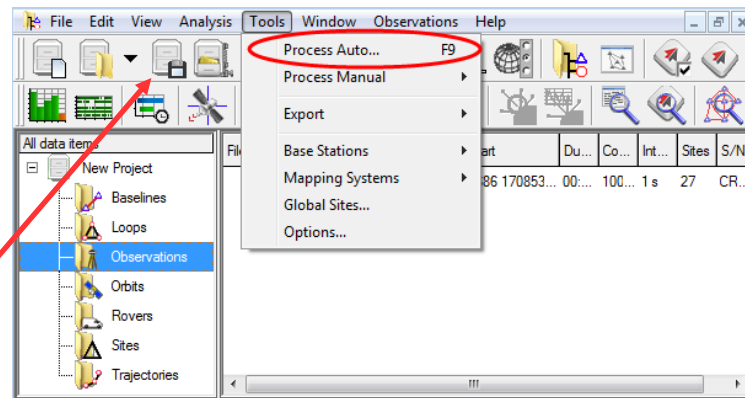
File Edit View Analysis Tools Window Observations Help

Process Auto... F9
Process Manual
Export
Base Stations
Mapping Systems
Global Sites...
Options...

All data items
New Project
Baselines
Loops
Observations
Orbits
Rovers
Sites
Trajectories

| Fil | art | Du... | Co... | Int... | Sites | S/N |
|---|---|---|---|---|---|---|
| | 86 170853... | 00:... | 100... | 1 s | 27 | CR... |

III